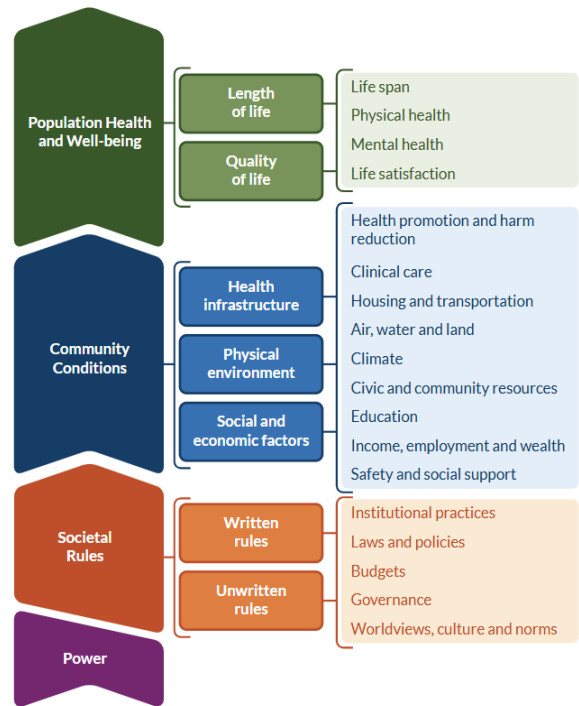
Population Health and Well-being

Length of life

Quality of life

Life span

Physical health

Mental health

Life satisfaction

Community Conditions

Health infrastructure

Physical environment

Social and economic factors

Health promotion and harm reduction

Clinical care

Housing and transportation

Air, water and land

Climate

Civic and community resources

Education

Income, employment and wealth

Safety and social support

Societal Rules

Written rules

Unwritten rules

Institutional practices

Laws and policies

Budgets

Governance

Worldviews, culture and norms

Power